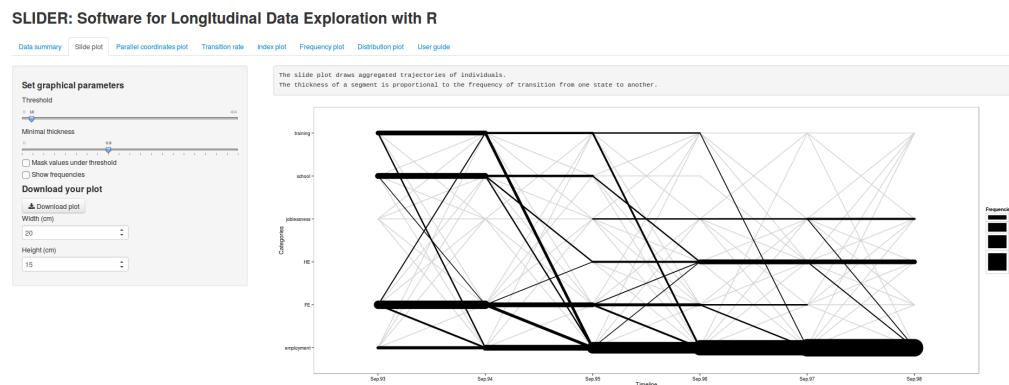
SLIDER: Software for Longitudinal Data Exploration with R

Data summary | Slide plot | Parallel coordinates plot | Transition rate | Index plot | Frequency plot | Distribution plot | User guide

Set graphical parameters

Threshold

Minimal thickness

Mask values under threshold

Show frequencies

Download your plot

Download plot

Width (cm)

20

Height (cm)

15

The slide plot draws aggregated trajectories of individuals.
The thickness of a segment is proportional to the frequency of transition from one state to another.

training

school

joblessness

HE

FE

employment

Categories

Sep.93

Sep.94

Sep.95

Sep.96

Sep.97

Sep.98

Timeline

Frequenci